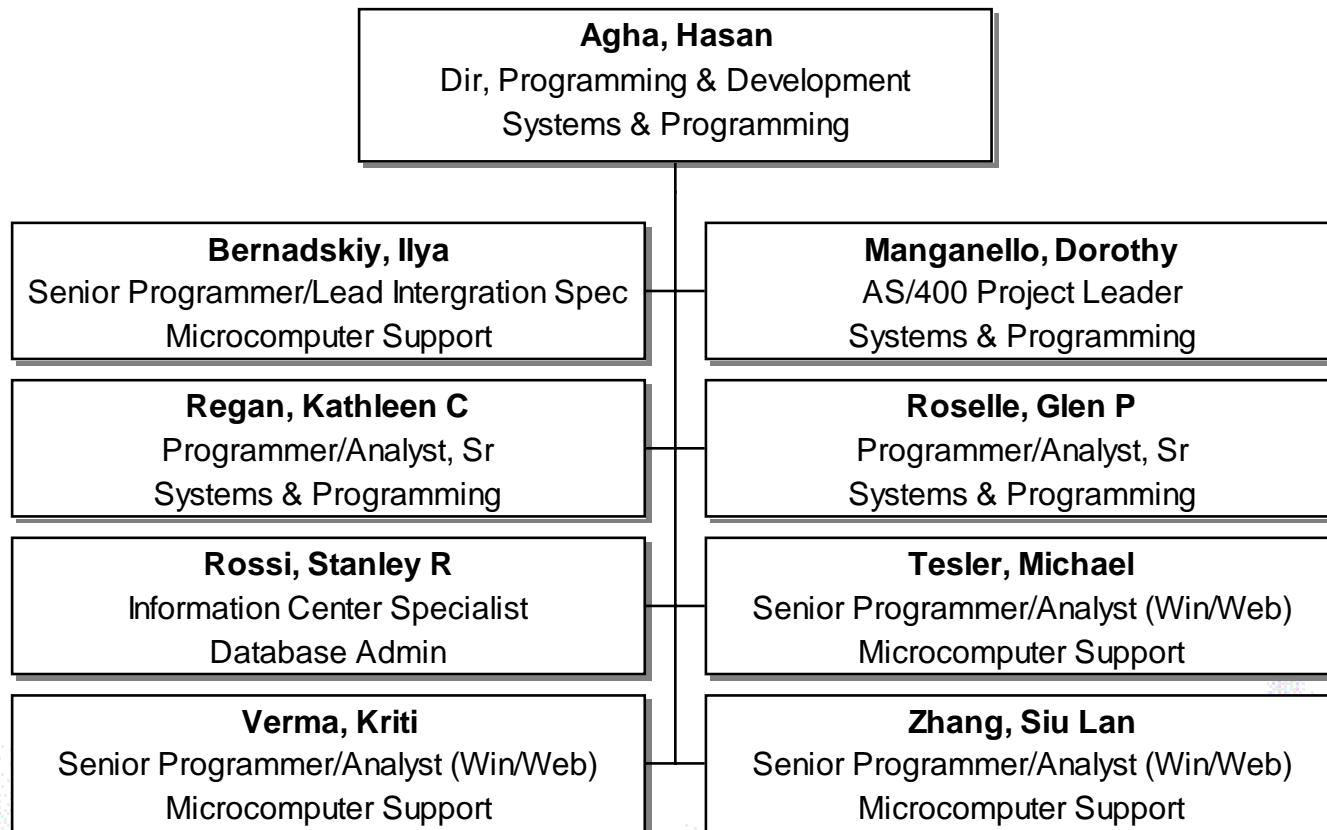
**Agha, Hasan**
Dir, Programming & Development
Systems & Programming

**Bernadskiy, Ilya**
Senior Programmer/Lead Intergration Spec
Microcomputer Support

**Manganello, Dorothy**
AS/400 Project Leader
Systems & Programming

**Regan, Kathleen C**
Programmer/Analyst, Sr
Systems & Programming

**Roselle, Glen P**
Programmer/Analyst, Sr
Systems & Programming

**Rossi, Stanley R**
Information Center Specialist
Database Admin

**Tesler, Michael**
Senior Programmer/Analyst (Win/Web)
Microcomputer Support

**Verma, Kriti**
Senior Programmer/Analyst (Win/Web)
Microcomputer Support

**Zhang, Siu Lan**
Senior Programmer/Analyst (Win/Web)
Microcomputer Support